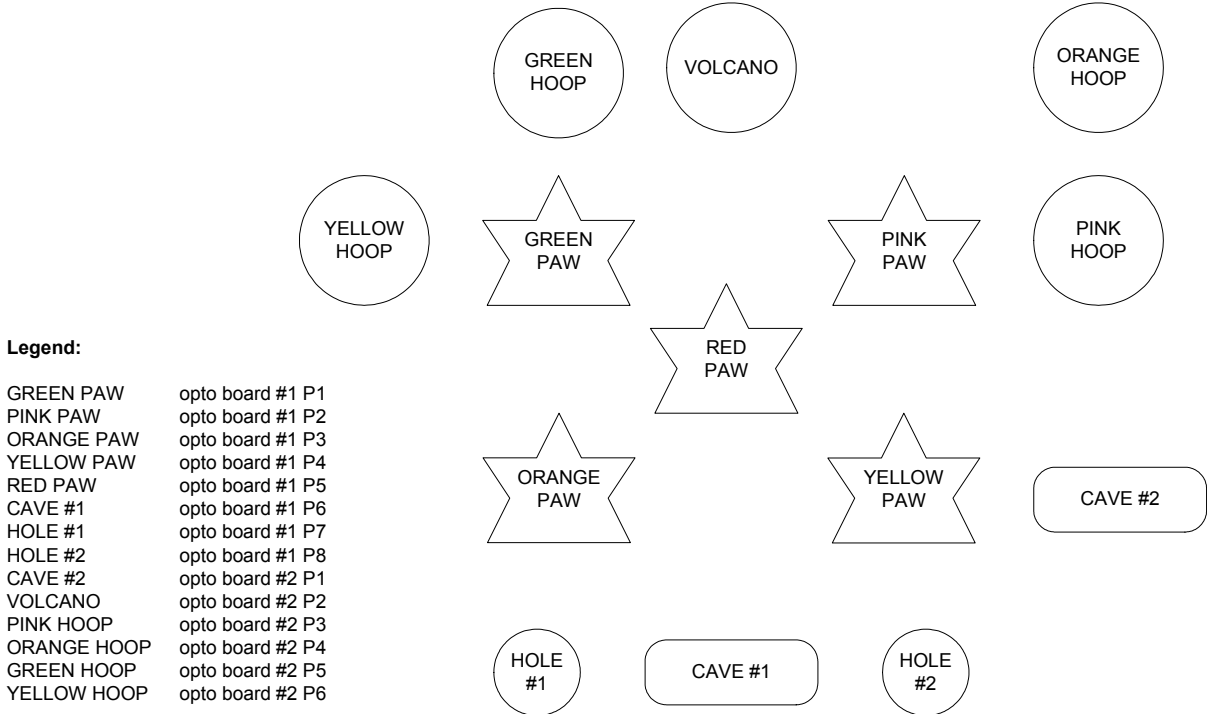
GREEN HOOP

VOLCANO

ORANGE HOOP

YELLOW HOOP

GREEN PAW

PINK PAW

PINK HOOP

RED PAW

ORANGE PAW

YELLOW PAW

CAVE #2

HOLE #1

CAVE #1

HOLE #2

**Legend:**

| | |
|---|---|
| GREEN PAW | opto board #1 P1 |
| PINK PAW | opto board #1 P2 |
| ORANGE PAW | opto board #1 P3 |
| YELLOW PAW | opto board #1 P4 |
| RED PAW | opto board #1 P5 |
| CAVE #1 | opto board #1 P6 |
| HOLE #1 | opto board #1 P7 |
| HOLE #2 | opto board #1 P8 |
| CAVE #2 | opto board #2 P1 |
| VOLCANO | opto board #2 P2 |
| PINK HOOP | opto board #2 P3 |
| ORANGE HOOP | opto board #2 P4 |
| GREEN HOOP | opto board #2 P5 |
| YELLOW HOOP | opto board #2 P6 |